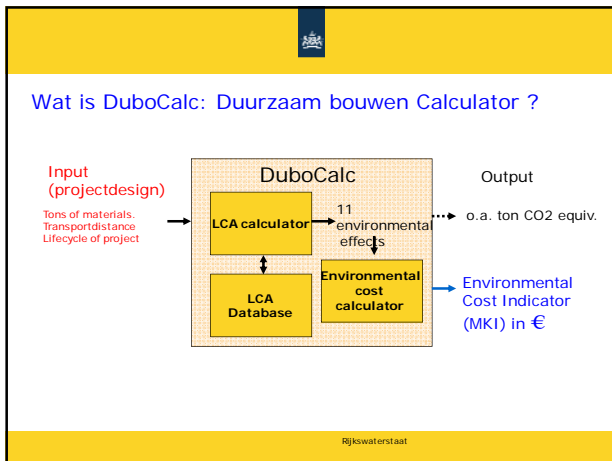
Wat is DuboCalc: Duurzaam bouwen Calculator ?

Input (projectdesign)

Tons of materials. Transportdistance Lifecycle of project

DuboCalc

LCA calculator

11 environmental effects

LCA Database

Environmental cost calculator

Output

o.a. ton CO2 equiv.

Environmental Cost Indicator (MKI) in €

Rijkswaterstaat